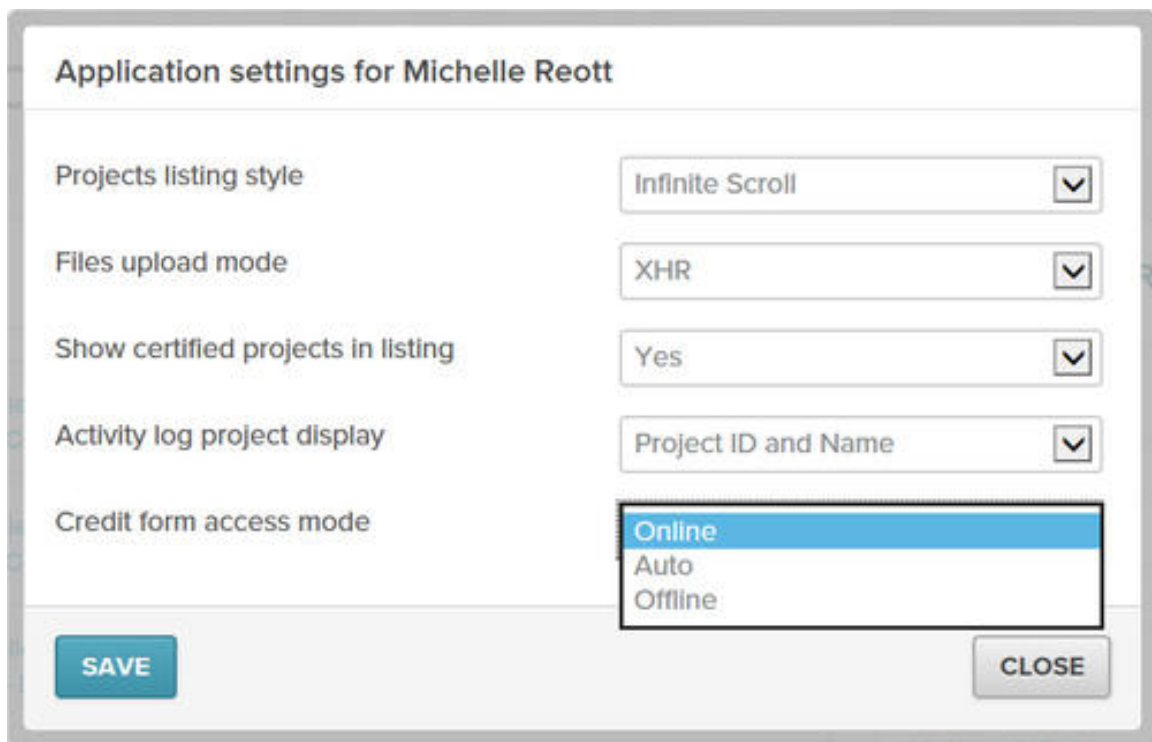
Application settings for Michelle Reott

Projects listing style
Infinite Scroll

Files upload mode
XHR

Show certified projects in listing
Yes

Activity log project display
Project ID and Name

Credit form access mode
Online
Auto
Offline

SAVE

CLOSE